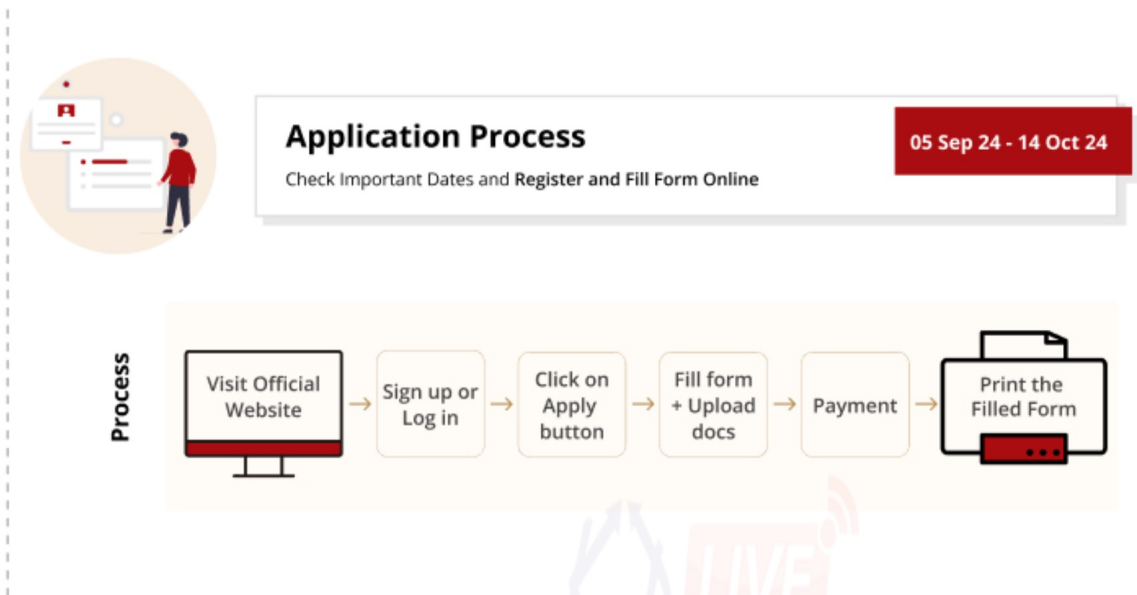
Application Process

Check Important Dates and **Register and Fill Form Online**

05 Sep 24 - 14 Oct 24

Process

Visit Official Website → Sign up or Log in → Click on Apply button → Fill form + Upload docs → Payment → Print the Filled Form